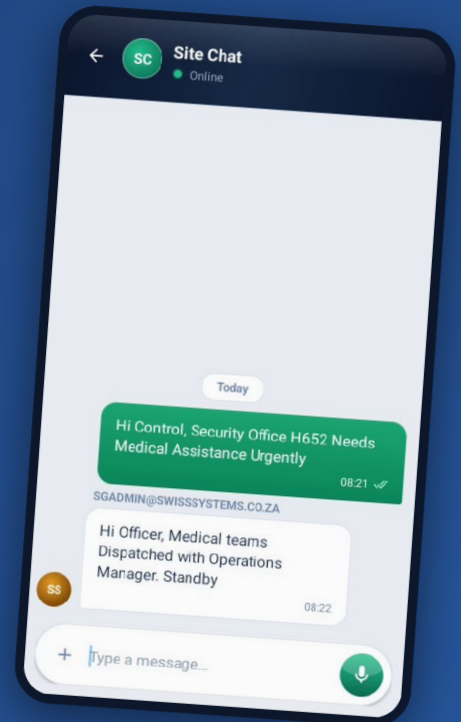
SC Site Chat
Online

Today

Hi Control, Security Office H652 Needs Medical Assistance Urgently
08:21

SGADMIN@SWISSSYSTEMS.CO.ZA

SS

Hi Officer, Medical teams Dispatched with Operations Manager. Standby
08:22

+ Type a message...